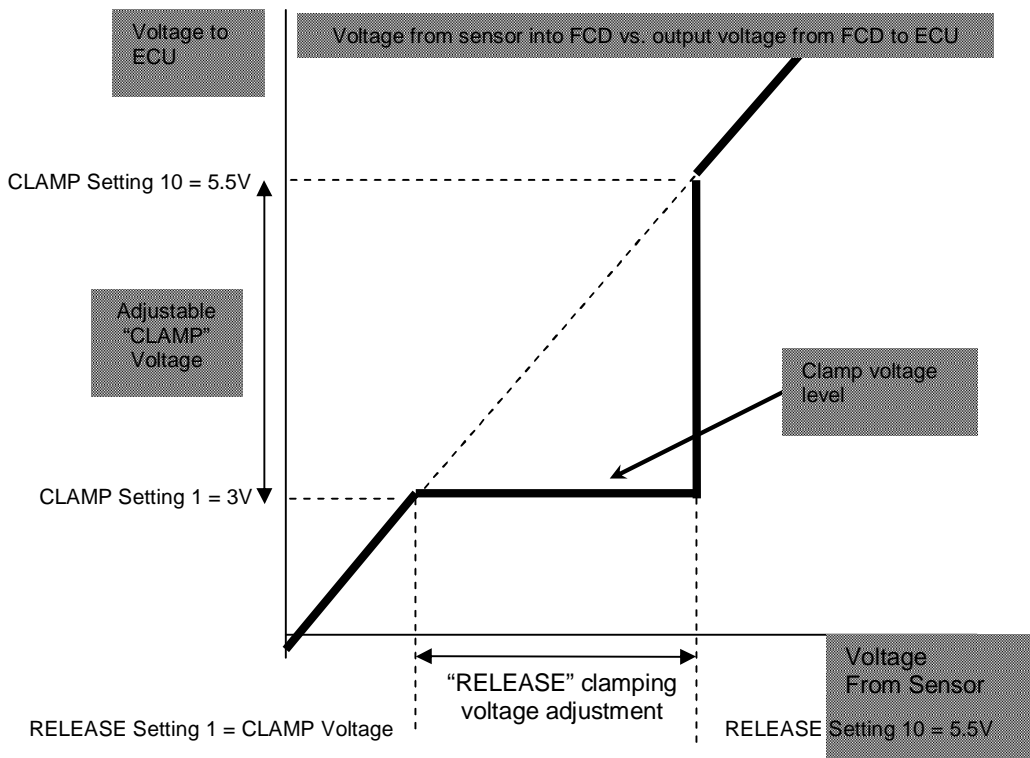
Voltage to ECU

Voltage from sensor into FCD vs. output voltage from FCD to ECU

CLAMP Setting 10 = 5.5V

Adjustable "CLAMP" Voltage

Clamp voltage level

CLAMP Setting 1 = 3V

Voltage From Sensor

"RELEASE" clamping voltage adjustment

RELEASE Setting 1 = CLAMP Voltage

RELEASE Setting 10 = 5.5V